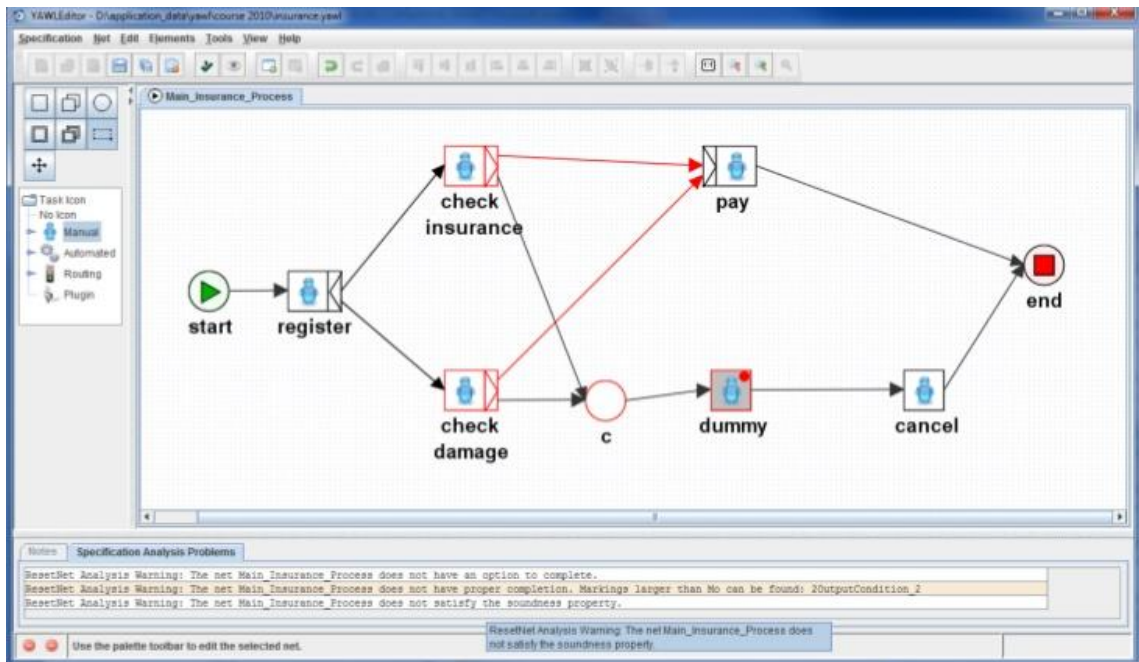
YAWLEditor - D:\application_data\yawl\course 2010\insurance.yawl

Specification Net Edit Elements Tools View Help

Main_Insurance_Process

Task Icon
No Icon
Manual
Automated
Routing
Plugin

check insurance

pay

start

register

end

check damage

c

dummy

cancel

Notes Specification Analysis Problems

ResetNet Analysis Warning: The net Main_Insurance_Process does not have an option to complete.
ResetNet Analysis Warning: The net Main_Insurance_Process does not have proper completion. Markings larger than Mo can be found: 2OutputCondition_2
ResetNet Analysis Warning: The net Main_Insurance_Process does not satisfy the soundness property.

Use the palette toolbar to edit the selected net.

ResetNet Analysis Warning: The net Main_Insurance_Process does not satisfy the soundness property.